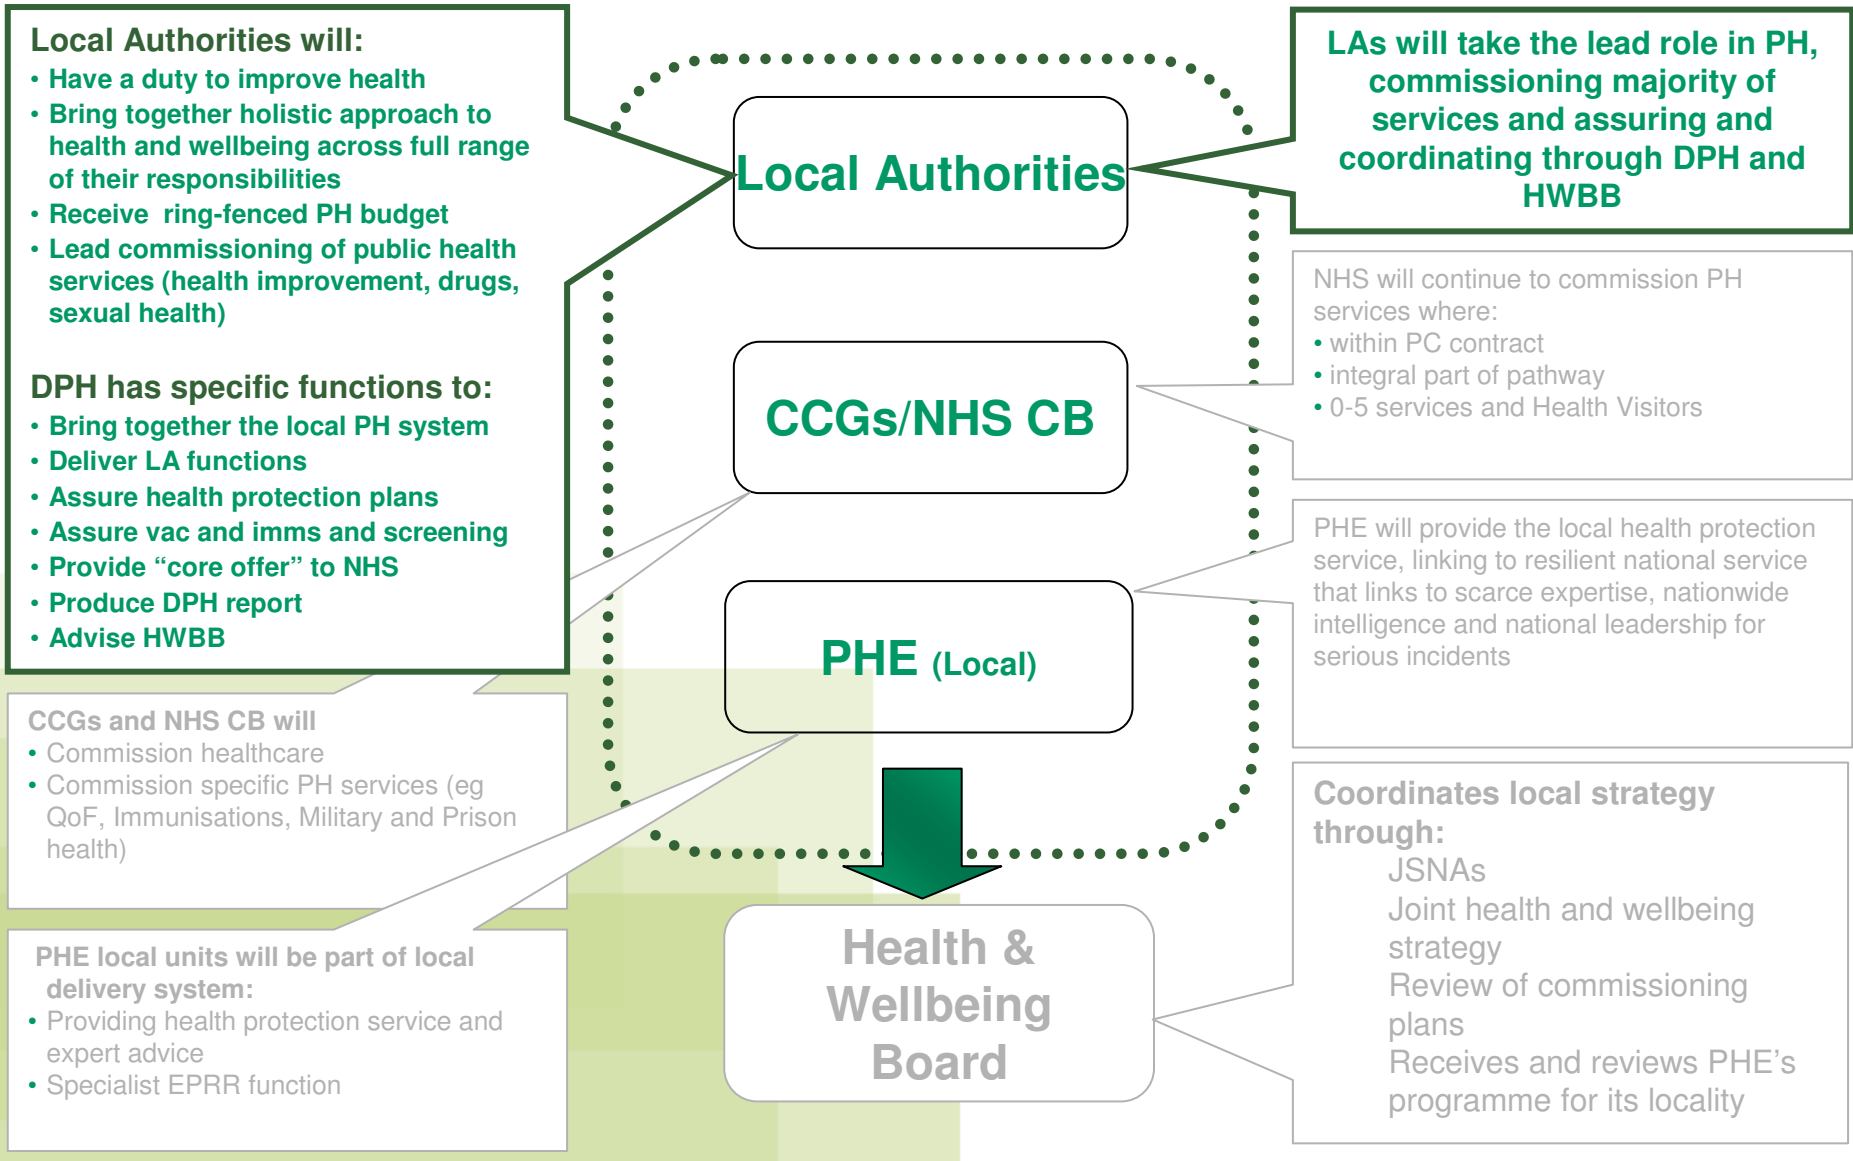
Local Authorities will:
• Have a duty to improve health
• Bring together holistic approach to health and wellbeing across full range of their responsibilities
• Receive ring-fenced PH budget
• Lead commissioning of public health services (health improvement, drugs, sexual health)

DPH has specific functions to:
• Bring together the local PH system
• Deliver LA functions
• Assure health protection plans
• Assure vac and imms and screening
• Provide "core offer" to NHS
• Produce DPH report
• Advise HWBB

Local Authorities

LAs will take the lead role in PH, commissioning majority of services and assuring and coordinating through DPH and HWBB

CCGs/NHS CB

NHS will continue to commission PH services where:
• within PC contract
• integral part of pathway
• 0-5 services and Health Visitors

PHE (Local)

PHE will provide the local health protection service, linking to resilient national service that links to scarce expertise, nationwide intelligence and national leadership for serious incidents

CCGs and NHS CB will
• Commission healthcare
• Commission specific PH services (eg QoF, Immunisations, Military and Prison health)

Health & Wellbeing Board

Coordinates local strategy through:
JSNAs
Joint health and wellbeing strategy
Review of commissioning plans
Receives and reviews PHE's programme for its locality

PHE local units will be part of local delivery system:
• Providing health protection service and expert advice
• Specialist EPRR function